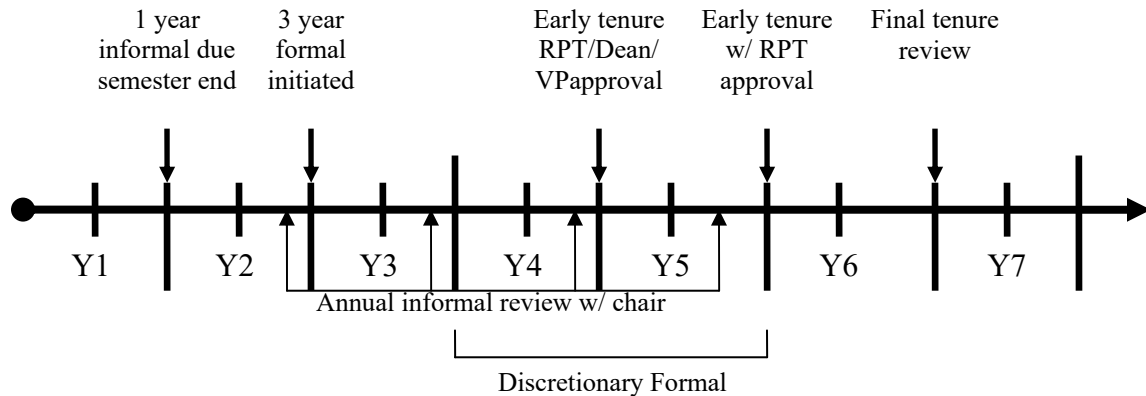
1 year informal due semester end

3 year formal initiated

Early tenure RPT/Dean/ VPapproval

Early tenure w/ RPT approval

Final tenure review

Y1 Y2 Y3 Y4 Y5 Y6 Y7

Annual informal review w/ chair

Discretionary Formal